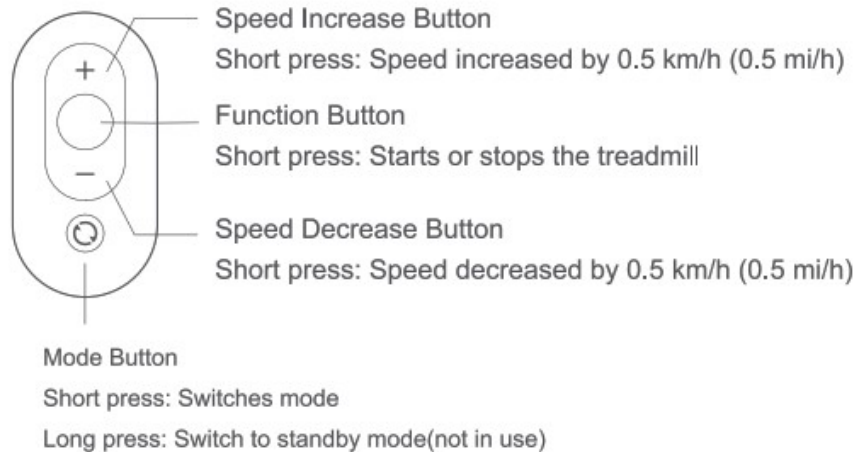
+

−

Speed Increase Button
Short press: Speed increased by 0.5 km/h (0.5 mi/h)

Function Button
Short press: Starts or stops the treadmill

Speed Decrease Button
Short press: Speed decreased by 0.5 km/h (0.5 mi/h)

Mode Button
Short press: Switches mode
Long press: Switch to standby mode(not in use)